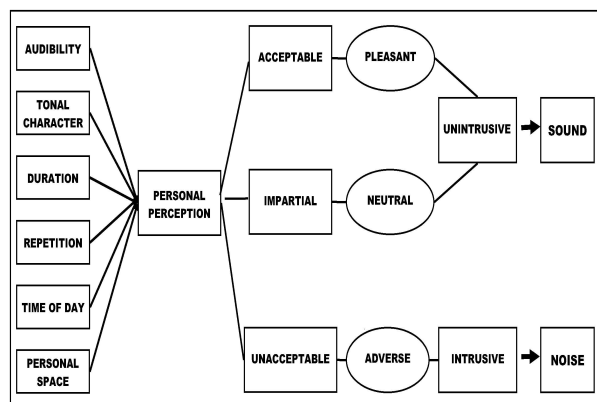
AUDIBILITY

TONAL CHARACTER

DURATION

REPETITION

TIME OF DAY

PERSONAL SPACE

PERSONAL PERCEPTION

ACCEPTABLE

PLEASANT

IMPARTIAL

NEUTRAL

UNINTRUSIVE

SOUND

UNACCEPTABLE

ADVERSE

INTRUSIVE

NOISE